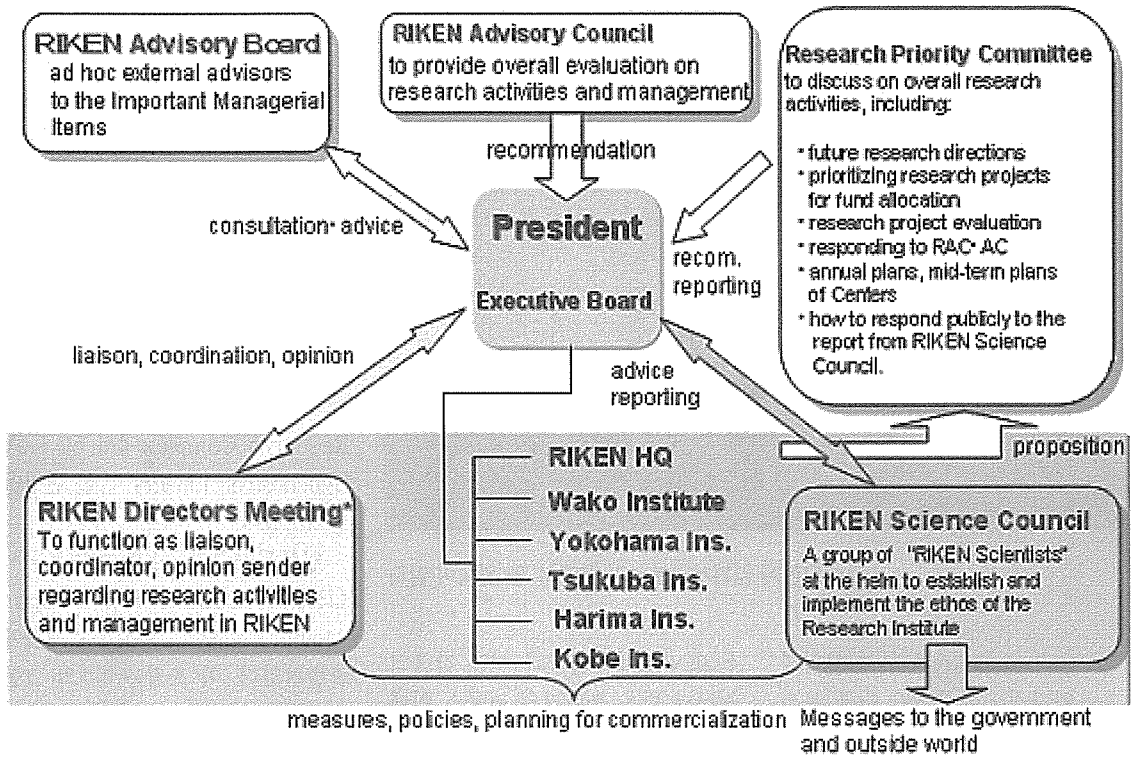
RIKEN Advisory Board
ad hoc external advisors to the Important Managerial Items

RIKEN Advisory Council
to provide overall evaluation on research activities and management

Research Priority Committee
to discuss on overall research activities, including:
* future research directions
* prioritizing research projects for fund allocation
* research project evaluation
* responding to RAC· AC
* annual plans, mid-term plans of Centers
* how to respond publicly to the report from RIKEN Science Council.

recommendation

consultation· advice

President

Executive Board

recom. reporting

liaison, coordination, opinion

advice reporting

proposition

RIKEN HQ
Wako Institute
Yokohama Ins.
Tsukuba Ins.
Harima Ins.
Kobe Ins.

RIKEN Directors Meeting*
To function as liaison, coordinator, opinion sender regarding research activities and management in RIKEN

RIKEN Science Council
A group of "RIKEN Scientists" at the helm to establish and implement the ethos of the Research Institute

measures, policies, planning for commercialization

Messages to the government and outside world